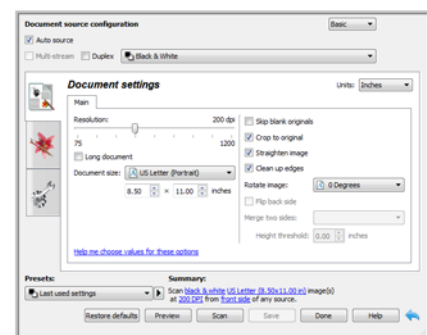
Document source configuration
Basic
Auto source
Multi-stream Duplex Black & White

Document settings
Units: Inches
Main
Resolution: 200 dpi
75 1200
Long document
Document size: US Letter (Portrait)
8.50 × 11.00 inches
Skip blank originals
Crop to original
Straighten image
Clean up edges
Rotate image: 0 Degrees
Flip back side
Merge two sides:
Height threshold: 0.00 inches
Help me choose values for these options

Presets:
Last used settings
Summary:
Scan black & white US Letter (8.50x11.00 in) image(s) at 200 DPI from front side of any source.
Restore defaults Preview Scan Save Done Help